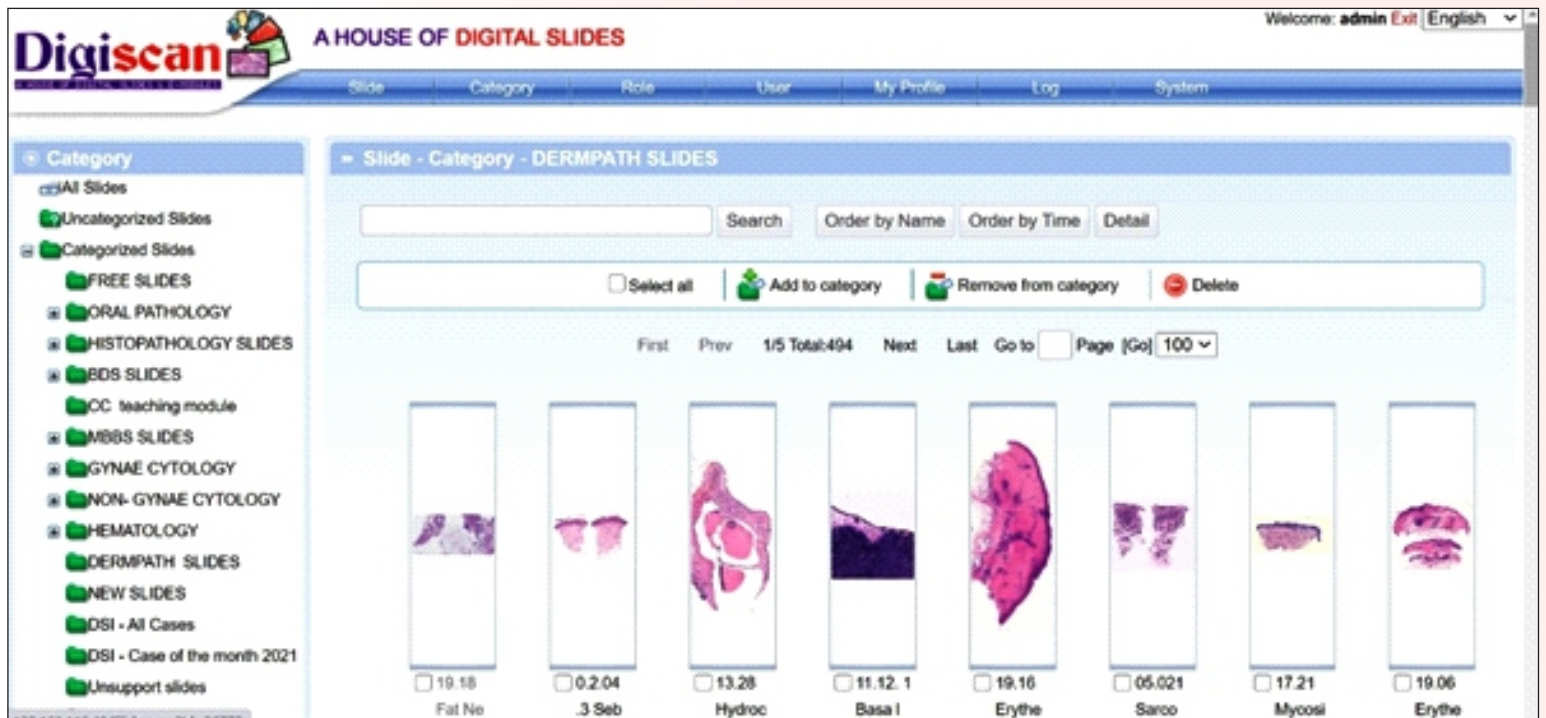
Digiscan

A HOUSE OF DIGITAL SLIDES

Welcome: admin Exit English

Slide Category Role User My Profile Log System

Category

All Slides
Uncategorized Slides
Categorized Slides
FREE SLIDES
ORAL PATHOLOGY
HISTOPATHOLOGY SLIDES
BDS SLIDES
CC teaching module
MBBS SLIDES
GYNAE CYTOLOGY
NON- GYNAE CYTOLOGY
HEMATOLOGY
DERMPATH SLIDES
NEW SLIDES
DSI - All Cases
DSI - Case of the month 2021
Unsupport slides

Slide - Category - DERMPATH SLIDES

Search Order by Name Order by Time Detail

Select all Add to category Remove from category Delete

First Prev 1/5 Total:494 Next Last Go to Page [Go] 100

19.18 Fat Ne
0.2.04 .3 Seb
13.28 Hydroc
11.12. 1 Basa l
19.16 Erythe
05.021 Sarco
17.21 Mycosi
19.06 Erythe